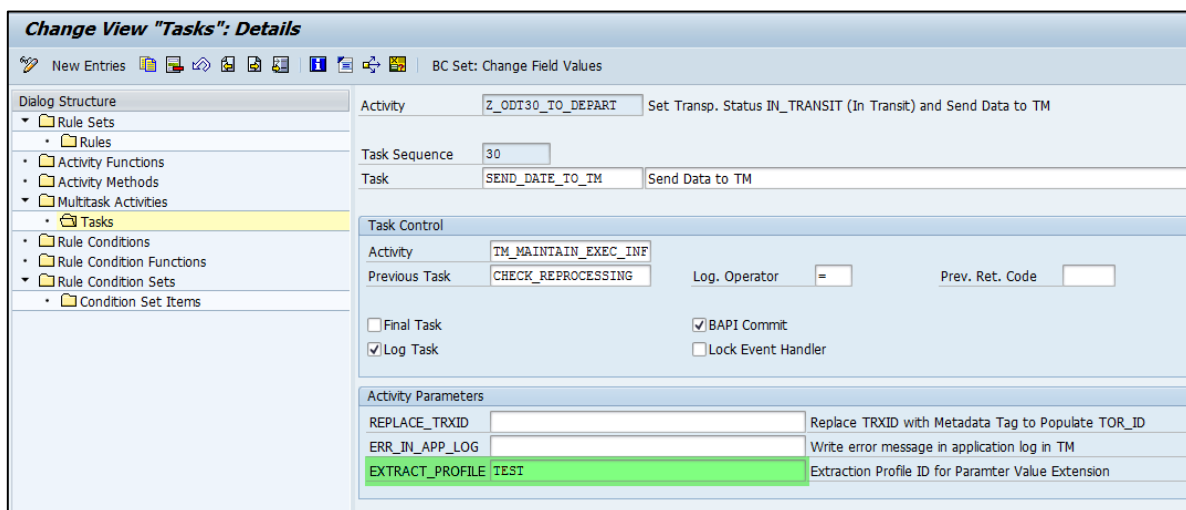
Change View "Tasks": Details

New Entries BC Set: Change Field Values

Dialog Structure
Rule Sets
Rules
Activity Functions
Activity Methods
Multitask Activities
Tasks
Rule Conditions
Rule Condition Functions
Rule Condition Sets
Condition Set Items

Activity Z_ODT30_TO_DEPART Set Transp. Status IN_TRANSIT (In Transit) and Send Data to TM

Task Sequence 30
Task SEND_DATE_TO_TM Send Data to TM

Task Control
Activity TM_MAINTAIN_EXEC_INF
Previous Task CHECK_REPROCESSING Log. Operator = Prev. Ret. Code

Final Task
BAPI Commit
Log Task
Lock Event Handler

Activity Parameters
| | | |
|---|---|---|
| REPLACE_TRXID | | Replace TRXID with Metadata Tag to Populate TOR_ID |
| ERR_IN_APP_LOG | | Write error message in application log in TM |
| EXTRACT_PROFILE | TEST | Extraction Profile ID for Paramter Value Extension |